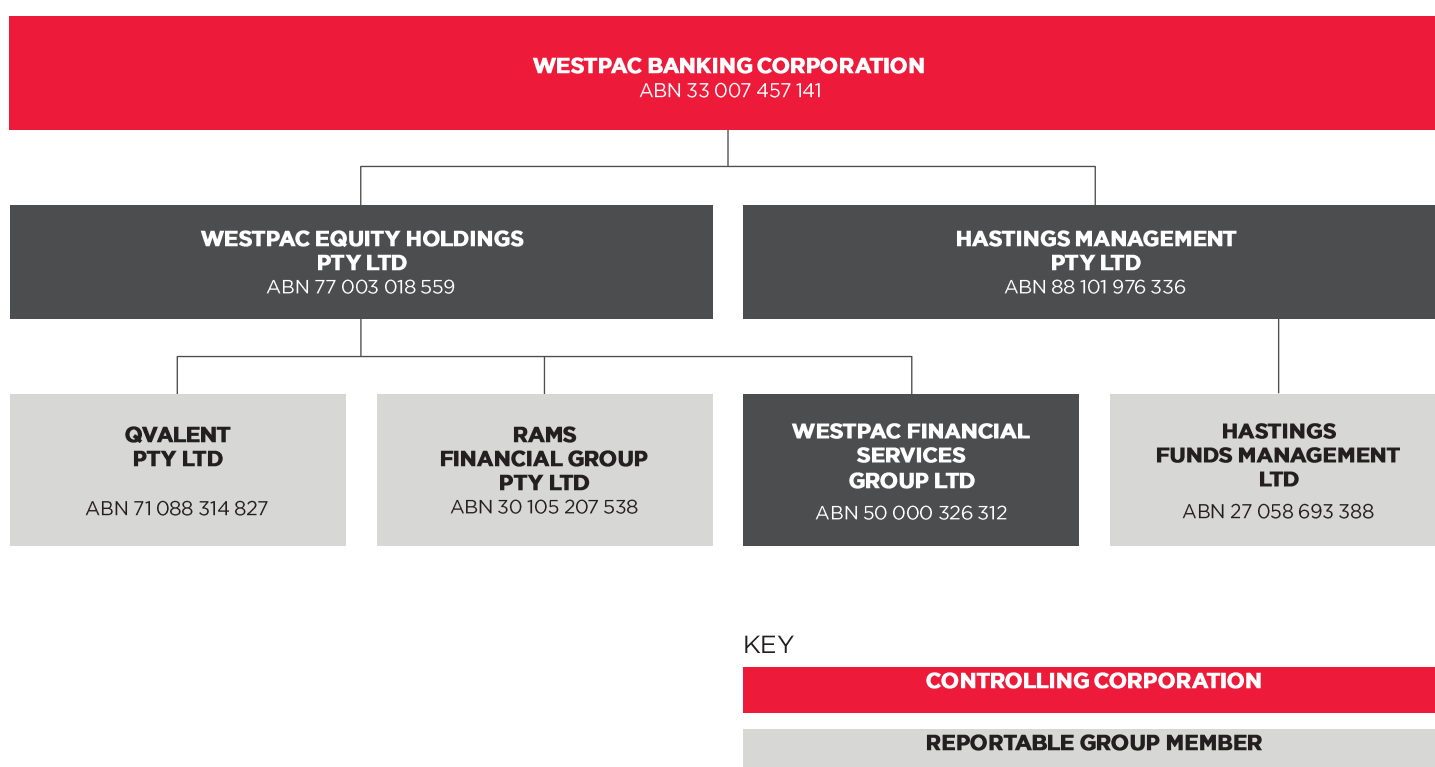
WESTPAC BANKING CORPORATION
ABN 33 007 457 141

WESTPAC EQUITY HOLDINGS PTY LTD
ABN 77 003 018 559

HASTINGS MANAGEMENT PTY LTD
ABN 88 101 976 336

QVALENT PTY LTD
ABN 71 088 314 827

RAMS FINANCIAL GROUP PTY LTD
ABN 30 105 207 538

WESTPAC FINANCIAL SERVICES GROUP LTD
ABN 50 000 326 312

HASTINGS FUNDS MANAGEMENT LTD
ABN 27 058 693 388

KEY

CONTROLLING CORPORATION

REPORTABLE GROUP MEMBER